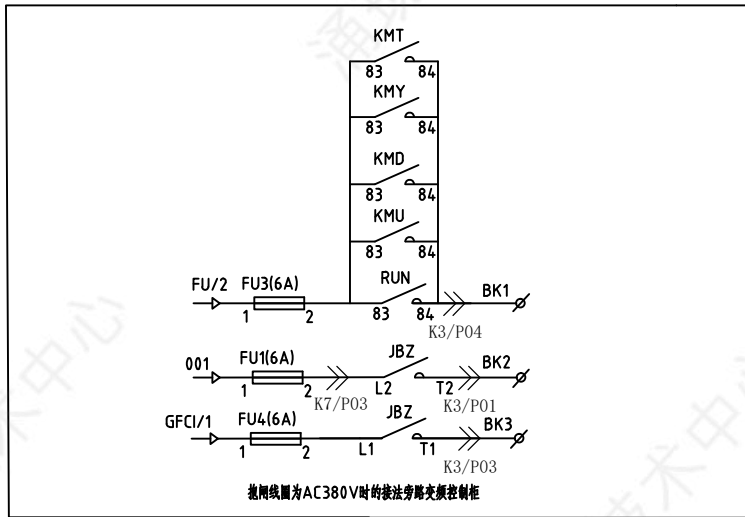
KMT
83 84
KMY
83 84
KMD
83 84
KMU
83 84
RUN
FU/2 FU3(6A)
1 2 83 84
BK1
K3/P04
001 FU1(6A)
1 2
JBZ
L2 T2
BK2
K7/P03 K3/P01
GFCI/1 FU4(6A)
1 2
JBZ
L1 T1
BK3
K3/P03
抱闸线圈为AC380V时的接法旁路变频控制柜